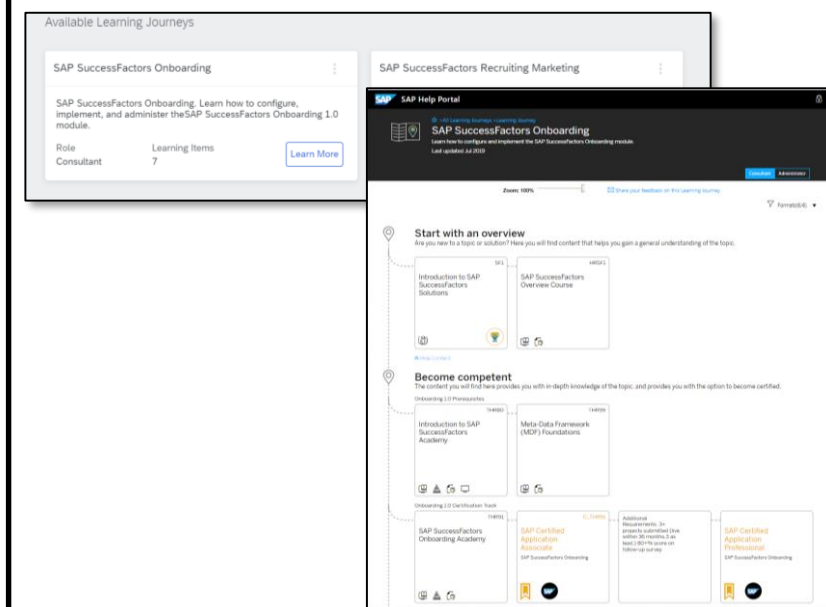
Available Learning Journeys

SAP SuccessFactors Onboarding

SAP SuccessFactors Recruiting Marketing

SAP SuccessFactors Onboarding. Learn how to configure, implement, and administer theSAP SuccessFactors Onboarding 1.0 module.

Role
Consultant

Learning Items
7

Learn More

SAP Help Portal

< All Learning Journeys < Learning Journey
SAP SuccessFactors Onboarding
Learn how to configure and implement the SAP SuccessFactors Onboarding module.
Last updated Jul 2019

Consultant Administrator

Zoom: 100%

Share your feedback on this Learning Journey

Formats(6/6)

Start with an overview
Are you new to a topic or solution? Here you will find content that helps you gain a general understanding of the topic:

SF1
Introduction to SAP SuccessFactors Solutions

HRSX1
SAP SuccessFactors Overview Course

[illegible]

Become competent
The content you will find here provides you with in depth knowledge of the topic, and provides you with the option to become certified.

Onboarding 1.0 Prerequisites

THR80
Introduction to SAP SuccessFactors Academy

THR85
Meta-Data Framework (MDF) Foundations

Onboarding 1.0 Certification Track

THR91
SAP SuccessFactors Onboarding Academy

C_THR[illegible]
SAP Certified Application Associate
SAP SuccessFactors Onboarding

Additional Requirements: 3+ projects submitted (live within 36 months,3 as lead,) 80+% score on follow-up survey

SAP Certified Application Professional
SAP SuccessFactors Onboarding